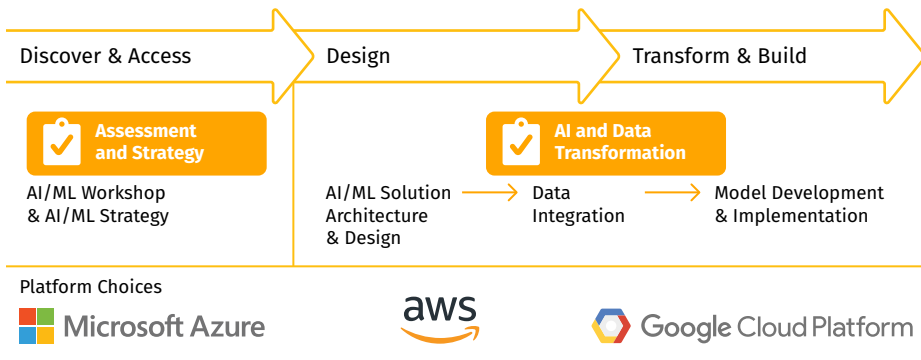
Discover & Access

Design

Transform & Build

Assessment and Strategy

AI/ML Workshop & AI/ML Strategy

AI and Data Transformation

AI/ML Solution Architecture & Design

Data Integration

Model Development & Implementation

Platform Choices

Microsoft Azure

aws

Google Cloud Platform